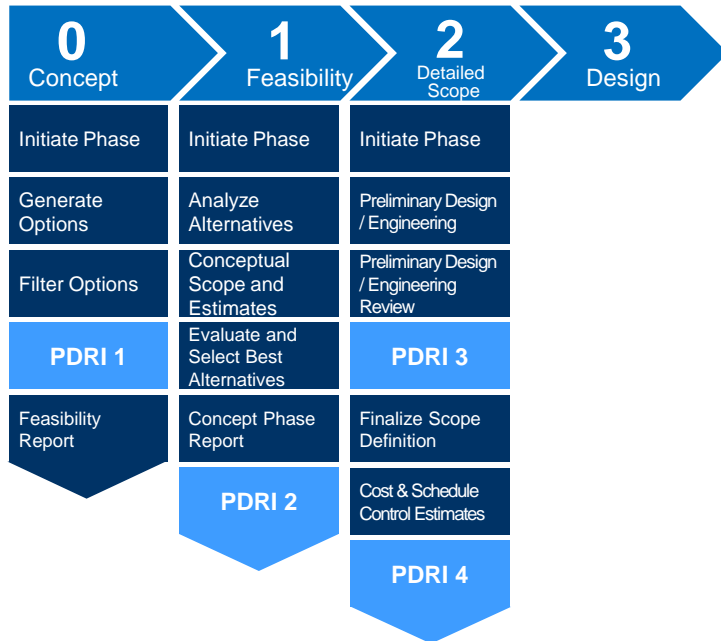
0
Concept

1
Feasibility

2
Detailed Scope

3
Design

Initiate Phase

Generate Options

Filter Options

PDRI 1

Feasibility Report

Initiate Phase

Analyze Alternatives

Conceptual Scope and Estimates

Evaluate and Select Best Alternatives

Concept Phase Report

PDRI 2

Initiate Phase

Preliminary Design / Engineering

Preliminary Design / Engineering Review

PDRI 3

Finalize Scope Definition

Cost & Schedule Control Estimates

PDRI 4